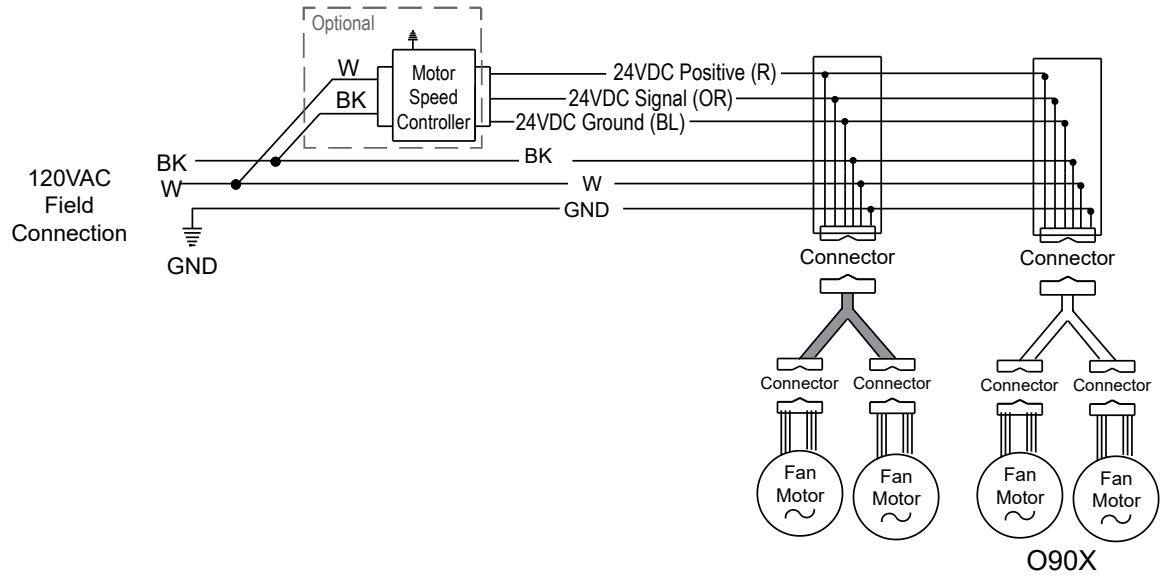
Optional

W

BK

Motor Speed Controller

24VDC Positive (R)

24VDC Signal (OR)

24VDC Ground (BL)

BK

BK

120VAC Field Connection

W

W

GND

GND

Connector

Connector

Connector

Connector

Connector

Connector

Fan Motor

Fan Motor

Fan Motor

Fan Motor

O90X